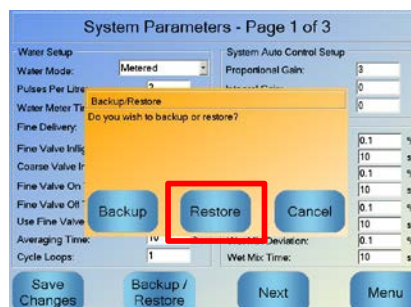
System Parameters - Page 1 of 3

Water Setup

Water Mode: Metered

Pulses Per Litre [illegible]

Water Meter Ti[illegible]

Fine Delivery

Fine Valve Infl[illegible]

Coarse Valve I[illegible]

Fine Valve On

Fine Valve Off

Use Fine Valve

Averaging Time: 10

Cycle Loops: 1

System Auto Control Setup

Proportional Gain: 3

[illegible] 0

0

0.1 %

10 s

0.1 %

10 s

0.1 %

10 s

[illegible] Deviation: 0.1 %

Wet Mix Time: 10 s

Backup/Restore

Do you wish to backup or restore?

Backup

Restore

Cancel

Save Changes

Backup / Restore

Next

Menu